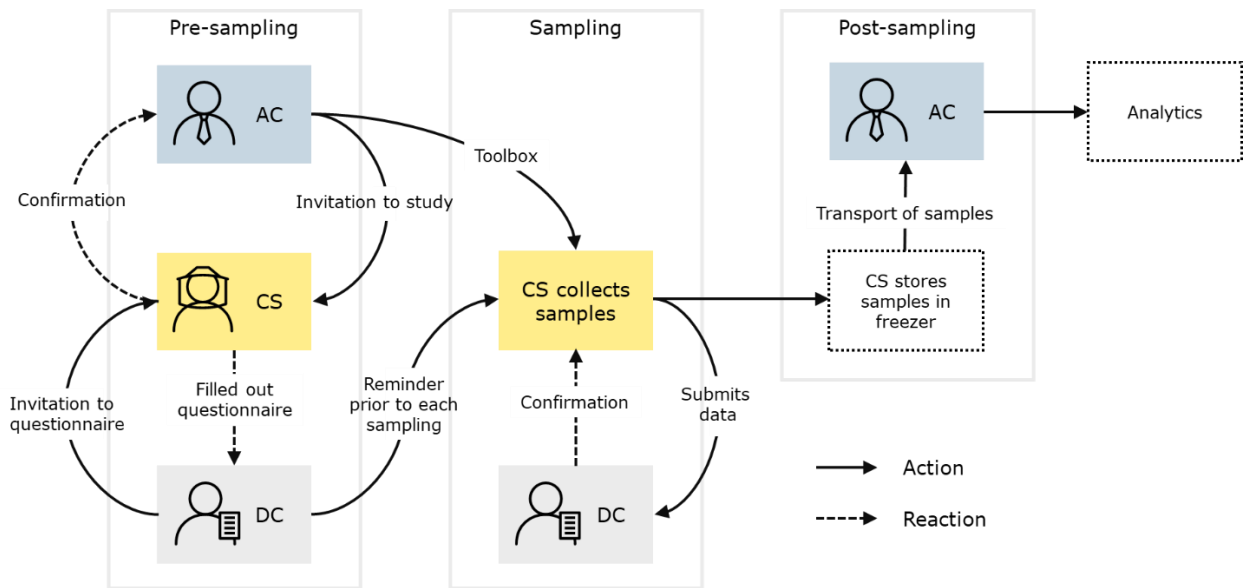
Pre-sampling

AC

Confirmation

Invitation to study

CS

Filled out questionnaire

Invitation to questionnaire

DC

Toolbox

Sampling

Reminder prior to each sampling

CS collects samples

Confirmation

Submits data

DC

Post-sampling

AC

Analytics

Transport of samples

CS stores samples in freezer

Action

Reaction